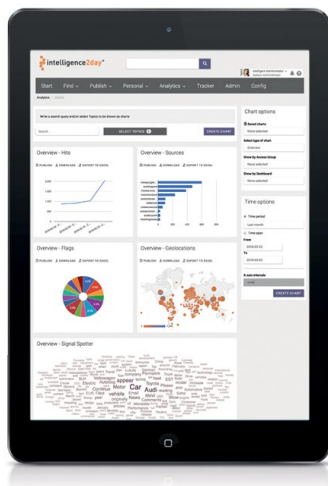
intelligence2day®

Start Find Publish Personal Analytics Tracker Admin Config

Analytics

Write a search query and/or select Topics to be shown as charts

Search

SELECT TOPICS

CREATE CHART

Chart options

Saved charts

None selected

Select type of chart

Overview

Show by Access Group

None selected

Show by Dashboard

None selected

Overview - Hits

PUBLISH DOWNLOAD EXPORT TO EXCEL

Overview - Sources

PUBLISH DOWNLOAD EXPORT TO EXCEL

Time options

Time period

Last month

Time span

From

2016-02-01

To

2016-03-01

X-axis intervals

Week

CREATE CHART

Overview - Flags

PUBLISH DOWNLOAD EXPORT TO EXCEL

Overview - Geolocations

PUBLISH DOWNLOAD EXPORT TO EXCEL

Overview - Signal Spotter

appear Car Audi vehicle Continue